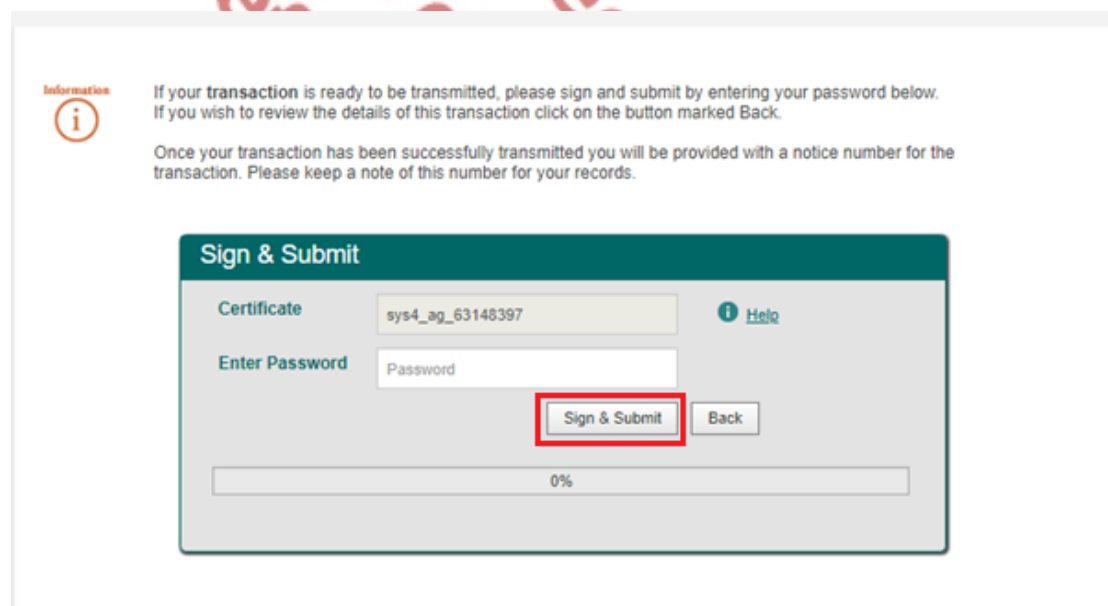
Information

If your **transaction** is ready to be transmitted, please sign and submit by entering your password below. If you wish to review the details of this transaction click on the button marked Back.

Once your transaction has been successfully transmitted you will be provided with a notice number for the transaction. Please keep a note of this number for your records.

Sign & Submit

Certificate sys4_ag_63148397 Help

Enter Password Password

Sign & Submit Back

0%